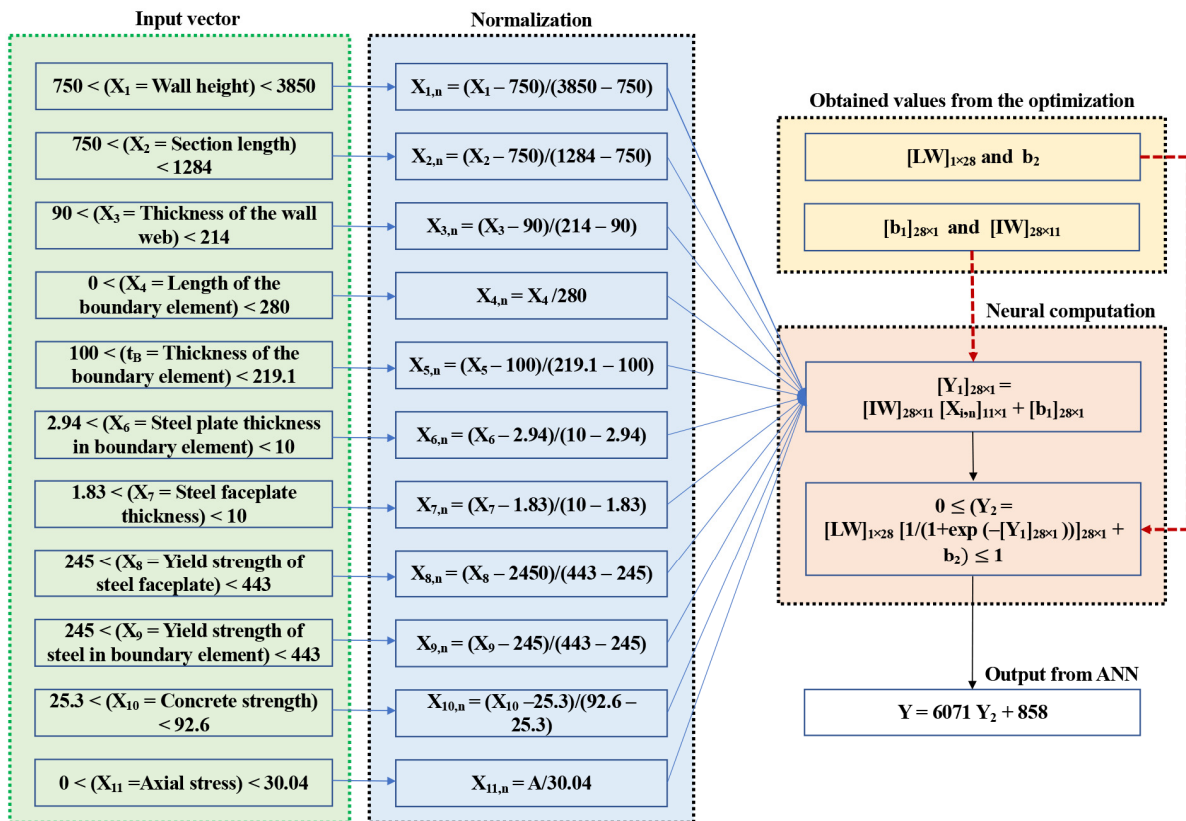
Input vector

$750 < (X_1 = \text{Wall height}) < 3850$

$750 < (X_2 = \text{Section length}) < 1284$

$90 < (X_3 = \text{Thickness of the wall web}) < 214$

$0 < (X_4 = \text{Length of the boundary element}) < 280$

$100 < (t_B = \text{Thickness of the boundary element}) < 219.1$

$2.94 < (X_6 = \text{Steel plate thickness in boundary element}) < 10$

$1.83 < (X_7 = \text{Steel faceplate thickness}) < 10$

$245 < (X_8 = \text{Yield strength of steel faceplate}) < 443$

$245 < (X_9 = \text{Yield strength of steel in boundary element}) < 443$

$25.3 < (X_{10} = \text{Concrete strength}) < 92.6$

$0 < (X_{11} = \text{Axial stress}) < 30.04$

Normalization

$X_{1,n} = (X_1 – 750)/(3850 – 750)$

$X_{2,n} = (X_2 – 750)/(1284 – 750)$

$X_{3,n} = (X_3 – 90)/(214 – 90)$

$X_{4,n} = X_4 /280$

$X_{5,n} = (X_5 – 100)/(219.1 – 100)$

$X_{6,n} = (X_6 – 2.94)/(10 – 2.94)$

$X_{7,n} = (X_7 – 1.83)/(10 – 1.83)$

$X_{8,n} = (X_8 – 2450)/(443 – 245)$

$X_{9,n} = (X_9 – 245)/(443 – 245)$

$X_{10,n} = (X_{10} –25.3)/(92.6 – 25.3)$

$X_{11,n} = A/30.04$

Obtained values from the optimization

$[LW]_{1\times28}$ and $b_2$

$[b_1]_{28\times1}$ and $[IW]_{28\times11}$

Neural computation

$[Y_1]_{28\times1} = [IW]_{28\times11} [X_{i,n}]_{11\times1} + [b_1]_{28\times1}$

$0 \leq (Y_2 = [LW]_{1\times28} [1/(1+\exp(-[Y_1]_{28\times1}))]_{28\times1} + b_2) \leq 1$

Output from ANN

$Y = 6071 Y_2 + 858$